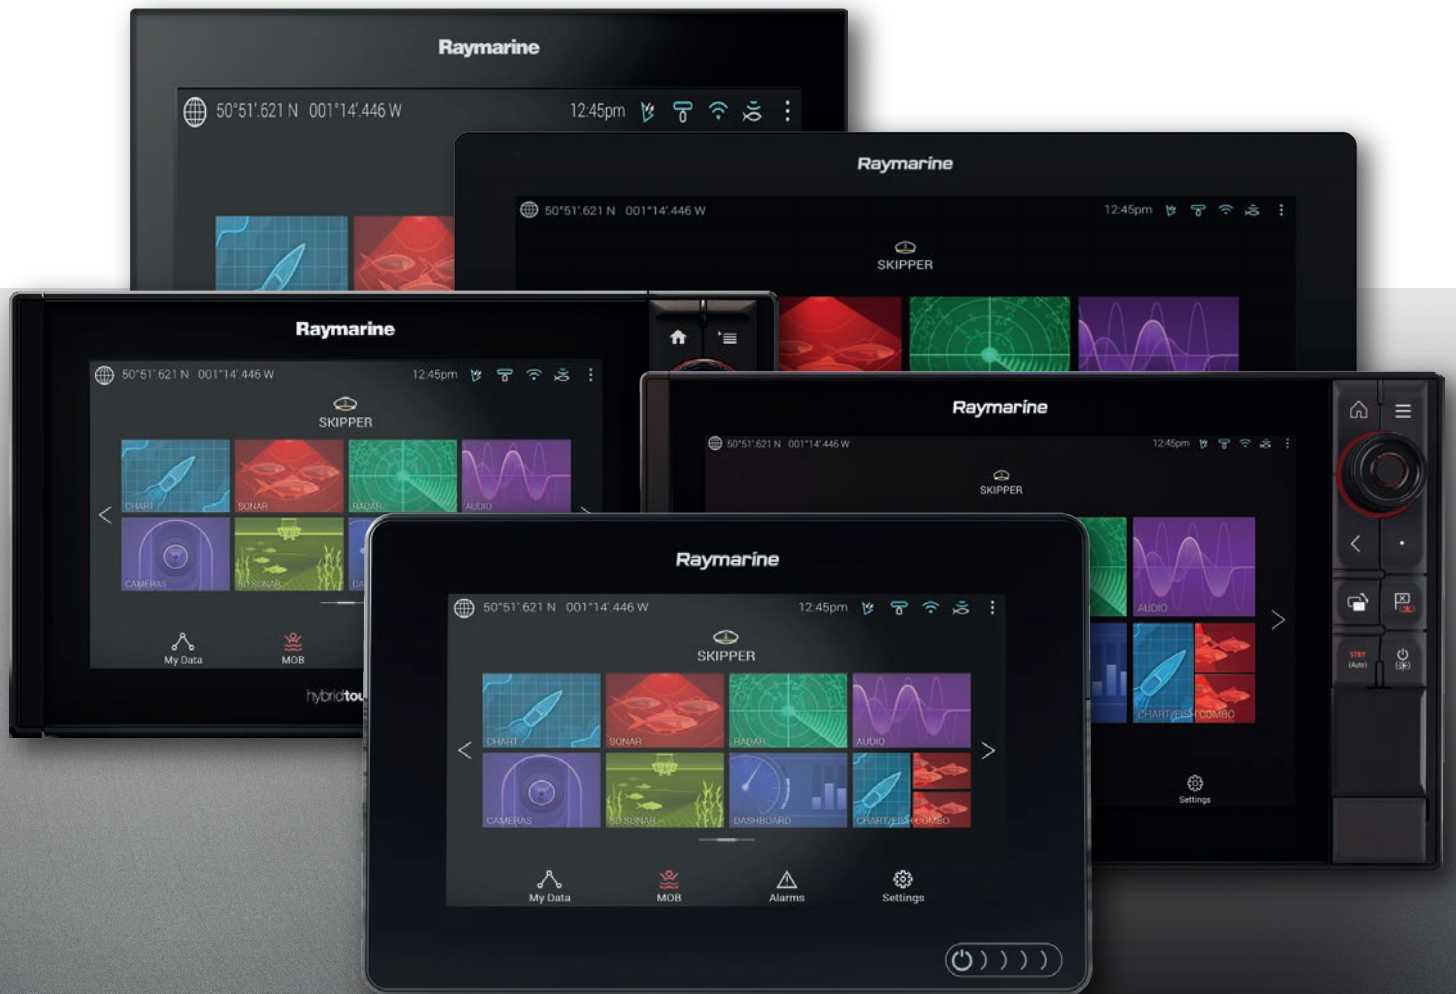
Raymarine

50°51'.621 N 001°14'.446 W 12:45pm

Raymarine

50°51'.621 N 001°14'.446 W 12:45pm

SKIPPER

Raymarine

50°51'.621 N 001°14'.446 W 12:45pm

SKIPPER

CHART SONAR RADAR AUDIO

CAMERAS 3D SONAR

My Data MOB

hybridtou

Raymarine

50°51'.621 N 001°14'.446 W 12:45pm

SKIPPER

AUDIO

CHART/FISH COMBO

Settings

STBY (Auto)

Raymarine

50°51'.621 N 001°14'.446 W 12:45pm

SKIPPER

CHART SONAR RADAR AUDIO

CAMERAS 3D SONAR DASHBOARD CHART/FISH COMBO

My Data MOB Alarms Settings